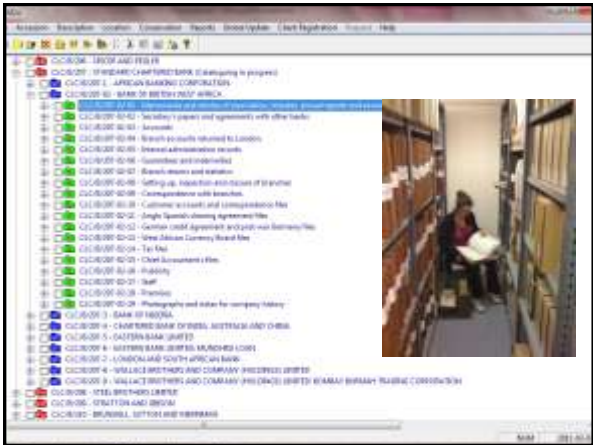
Accessions Description Location Conservation Reports Global Update Client Registration Help

CLC/B/206 - DROOP AND FEELER
CLC/B/207 - STANDARD CHARTERED BANK (Cataloguing in progress)
CLC/B/207 - AFRICAN BANKING CORPORATION
CLC/B/207-02 - BANK OF BRITISH WEST AFRICA
CLC/B/207-02-01 - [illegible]
CLC/B/207-02-02 - Secretary's papers and agreements with other banks
CLC/B/207-02-03 - Accounts
CLC/B/207-02-04 - Branch accounts returned to London
CLC/B/207-02-05 - Internal administrative records
CLC/B/207-02-06 - Guarantees and indemnities
CLC/B/207-02-07 - Branch returns and statistics
CLC/B/207-02-08 - Setting up, inspection and closure of branches
CLC/B/207-02-09 - Correspondence with branches
CLC/B/207-02-10 - Customer accounts and correspondence files
CLC/B/207-02-11 - Anglo Spanish clearing agreement files
CLC/B/207-02-12 - German credit agreement and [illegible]
CLC/B/207-02-13 - West African Currency Board files
CLC/B/207-02-14 - Tax files
CLC/B/207-02-15 - Chief Accountant's files
CLC/B/207-02-16 - Publicity
CLC/B/207-02-17 - Staff
CLC/B/207-02-18 - Premises
CLC/B/207-02-19 - Photographs and notes for company history
CLC/B/207-3 - BANK OF NIGERIA
CLC/B/207-4 - CHARTERED BANK OF INDIA, AUSTRALIA AND CHINA
CLC/B/207-5 - EASTERN BANK LIMITED
CLC/B/207-6 - EASTERN BANK LIMITED: MUNDHRA LOANS
CLC/B/207-7 - LONDON AND SOUTH AFRICAN BANK
CLC/B/207-8 - WALLACE BROTHERS AND COMPANY (HOLDINGS) LIMITED
CLC/B/207-9 - WALLACE BROTHERS AND COMPANY (HOLDINGS) LIMITED: BOMBAY BURMAH TRADING CORPORATION
CLC/B/208 - STEEL BROTHERS LIMITED
CLC/B/209 - STRATTON AND BROWN
CLC/B/210 - BRUNSKILL, SUTTON AND NEWMAN
NUM 2011-10-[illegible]